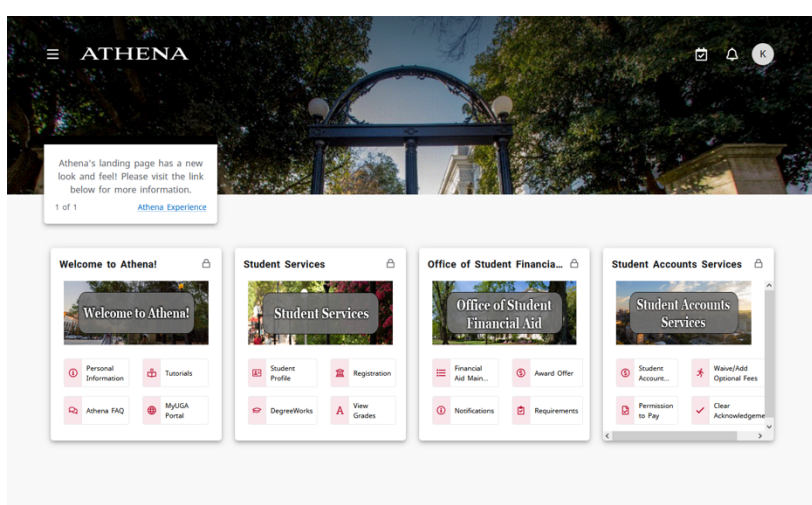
ATHENA

K

Athena's landing page has a new look and feel! Please visit the link below for more information.

1 of 1

Athena Experience

Welcome to Athena!

Welcome to Athena!

Personal Information

Tutorials

Athena FAQ

MyUGA Portal

Student Services

Student Services

Student Profile

Registration

DegreeWorks

View Grades

Office of Student Financia...

Office of Student Financial Aid

Financial Aid Main...

Award Offer

Notifications

Requirements

Student Accounts Services

Student Accounts Services

Student Account...

Waive/Add Optional Fees

Permission to Pay

Clear Acknowledgeme